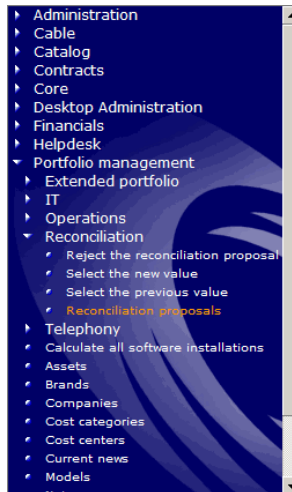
Administration
Cable
Catalog
Contracts
Core
Desktop Administration
Financials
Helpdesk
Portfolio management
Extended portfolio
IT
Operations
Reconciliation
Reject the reconciliation proposal
Select the new value
Select the previous value
Reconciliation proposals
Telephony
Calculate all software installations
Assets
Brands
Companies
Cost categories
Cost centers
Current news
Models